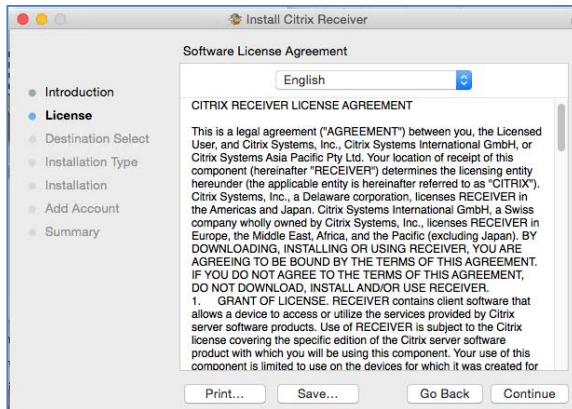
Install Citrix Receiver

Software License Agreement

English

Introduction
License
Destination Select
Installation Type
Installation
Add Account
Summary

CITRIX RECEIVER LICENSE AGREEMENT

This is a legal agreement ("AGREEMENT") between you, the Licensed User, and Citrix Systems, Inc., Citrix Systems International GmbH, or Citrix Systems Asia Pacific Pty Ltd. Your location of receipt of this component (hereinafter "RECEIVER") determines the licensing entity hereunder (the applicable entity is hereinafter referred to as "CITRIX"). Citrix Systems, Inc., a Delaware corporation, licenses RECEIVER in the Americas and Japan. Citrix Systems International GmbH, a Swiss company wholly owned by Citrix Systems, Inc., licenses RECEIVER in Europe, the Middle East, Africa, and the Pacific (excluding Japan). BY DOWNLOADING, INSTALLING OR USING RECEIVER, YOU ARE AGREEING TO BE BOUND BY THE TERMS OF THIS AGREEMENT. IF YOU DO NOT AGREE TO THE TERMS OF THIS AGREEMENT, DO NOT DOWNLOAD, INSTALL AND/OR USE RECEIVER.
1. GRANT OF LICENSE. RECEIVER contains client software that allows a device to access or utilize the services provided by Citrix server software products. Use of RECEIVER is subject to the Citrix license covering the specific edition of the Citrix server software product with which you will be using this component. Your use of this component is limited to use on the devices for which it was created for

Print... Save... Go Back Continue